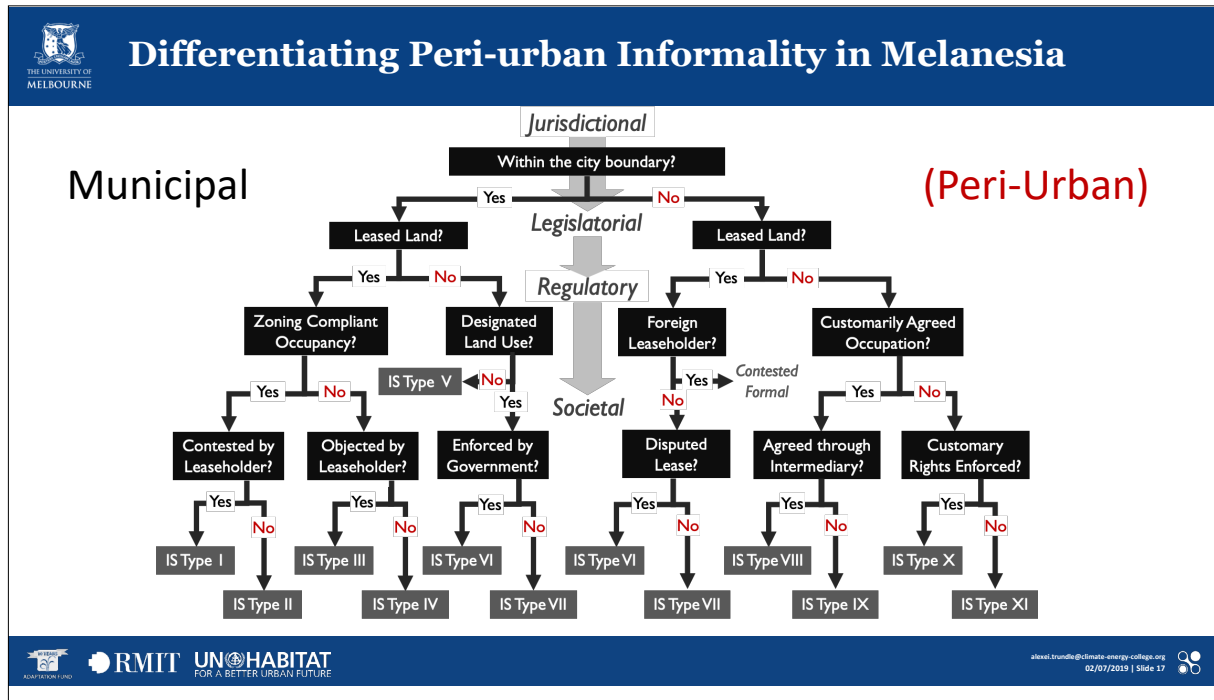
THE UNIVERSITY OF MELBOURNE

Differentiating Peri-urban Informality in Melanesia

Jurisdictional

Municipal

(Peri-Urban)

Within the city boundary?

Yes

No

Legislatorial

Leased Land?

Leased Land?

Yes

No

Regulatory

Yes

No

Zoning Compliant Occupancy?

Designated Land Use?

Foreign Leaseholder?

Customarily Agreed Occupation?

IS Type V

No

Yes

Contested Formal

Yes

No

Yes

No

No

Yes

Societal

Contested by Leaseholder?

Objected by Leaseholder?

Enforced by Government?

Disputed Lease?

Agreed through Intermediary?

Customary Rights Enforced?

Yes

No

Yes

No

Yes

No

Yes

No

Yes

No

Yes

No

IS Type I

IS Type III

IS Type VI

IS Type VI

IS Type VIII

IS Type X

IS Type II

IS Type IV

IS Type VII

IS Type VII

IS Type IX

IS Type XI

ADAPTATION FUND

RMIT

UN-HABITAT FOR A BETTER URBAN FUTURE

alexei.trundle@climate-energy-college.org
02/07/2019 | Slide 17